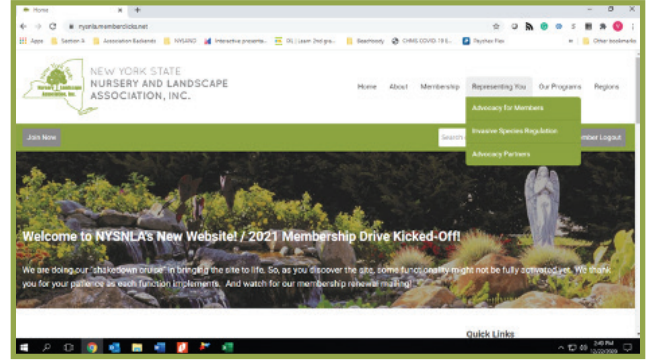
Home

nysnla.memberclicks.net

Apps | Section 4 | Association Backends | NYSLAND | Interactive presenta... | IXL | Learn 2nd gra... | Beachbody | CHMS COVID-19 E... | Paychex Flex | Other bookmarks

NEW YORK STATE NURSERY AND LANDSCAPE ASSOCIATION, INC.

Home | About | Membership | Representing You | Our Programs | Regions

Advocacy for Members

Invasive Species Regulation

Advocacy Partners

Join Now

Search

Member Logout

Welcome to NYSNLA's New Website! / 2021 Membership Drive Kicked-Off!

We are doing our "shakedown cruise" in bringing the site to life. So, as you discover the site, some functionality might not be fully activated yet. We thank you for your patience as each function implements. And watch for our membership renewal mailing!

Quick Links

2:49 PM
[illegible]